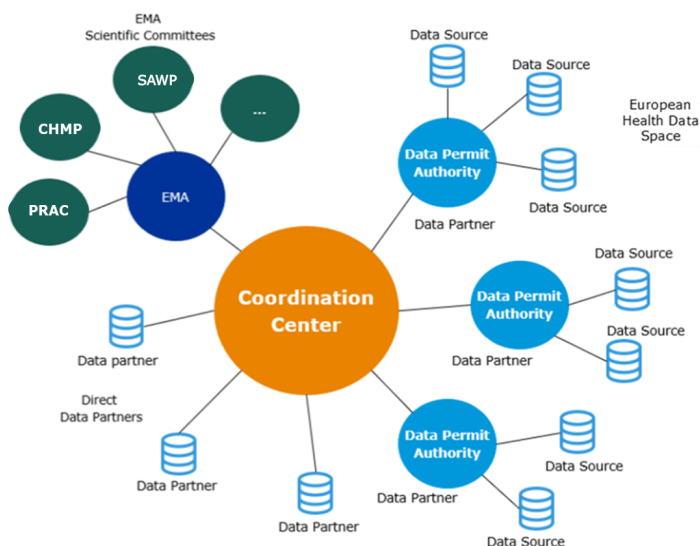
EMA
Scientific Committees

SAWP

---

CHMP

PRAC

EMA

Data Source

Data Source

European Health Data Space

Data Permit Authority

Data Source

Data Partner

Coordination Center

Data Source

Data Permit Authority

Data Source

Data Partner

Data partner

Direct Data Partners

Data Permit Authority

Data Source

Data Partner

Data Partner

Data Partner

Data Source